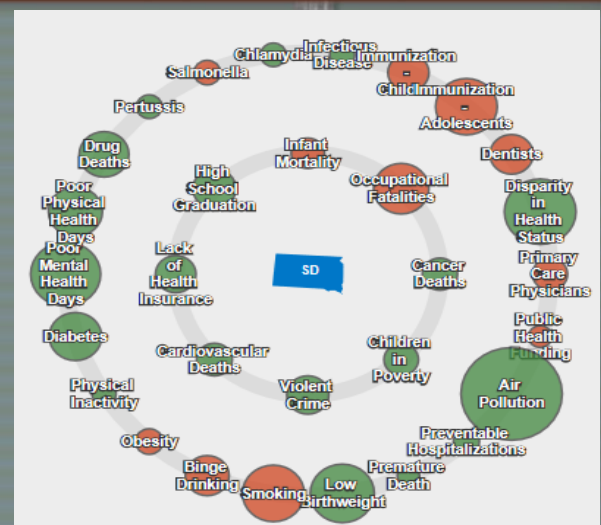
Chlamydia
Infectious Disease
Immunization - Child
Immunization - Adolescents
Salmonella
Pertussis
Drug Deaths
Dentists
Poor Physical Health Days
Disparity in Health Status
Poor Mental Health Days
Primary Care Physicians
Diabetes
Public Health Funding
Physical Inactivity
Air Pollution
Obesity
Preventable Hospitalizations
Binge Drinking
Premature Death
Smoking
Low Birthweight
Infant Mortality
High School Graduation
Occupational Fatalities
Lack of Health Insurance
SD
Cancer Deaths
Cardiovascular Deaths
Children in Poverty
Violent Crime